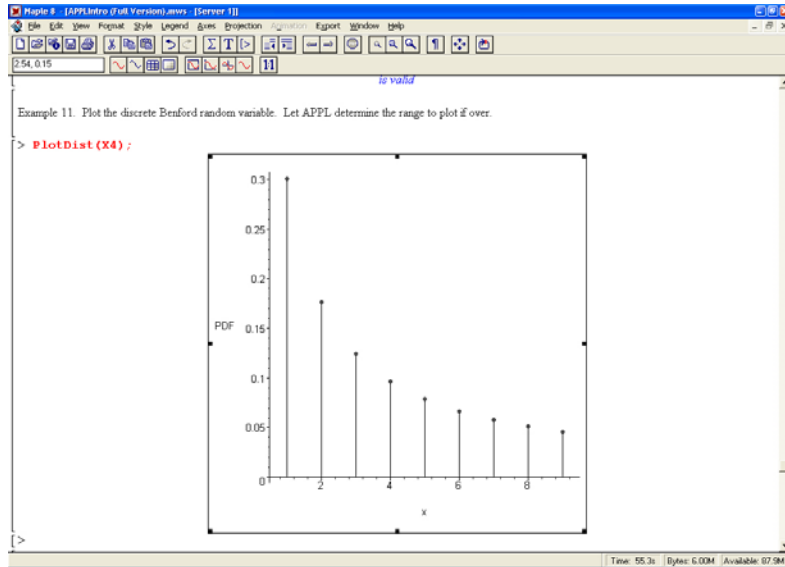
Maple 8 - [APPLIntro (Full Version).mws - [Server 1]]

File Edit View Format Style Legend Axes Projection Animation Export Window Help

2.54, 0.15

11

is valid

Example 11. Plot the discrete Benford random variable. Let APPL determine the range to plot if over.

> PlotDist(X4);

0.3
0.25
0.2
PDF 0.15
0.1
0.05
0
2
4
6
8
x

>

Time: 55.3s | Bytes: 6.00M | Available: 87.9M